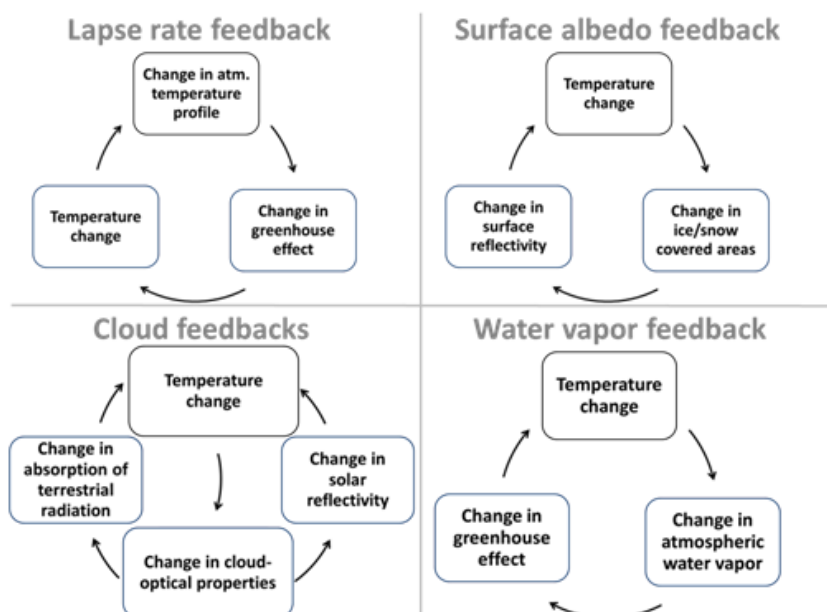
Lapse rate feedback

Change in atm. temperature profile

Change in greenhouse effect

Temperature change

Surface albedo feedback

Temperature change

Change in ice/snow covered areas

Change in surface reflectivity

Cloud feedbacks

Temperature change

Change in solar reflectivity

Change in cloud-optical properties

Change in absorption of terrestrial radiation

Water vapor feedback

Temperature change

Change in atmospheric water vapor

Change in greenhouse effect